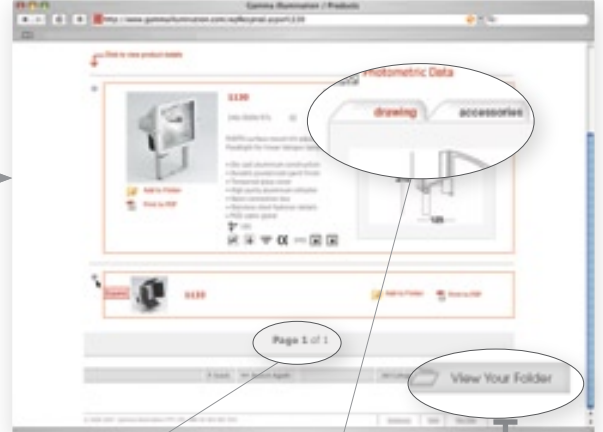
Gamma Illumination / Products

http://www.gammaillumination.com/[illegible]

Click to view product details

Photometric Data

drawing

accessories

1130

Add to Folder

Print to PDF

1133

Add to Folder

Print to PDF

Page 1 of 1

View Your Folder